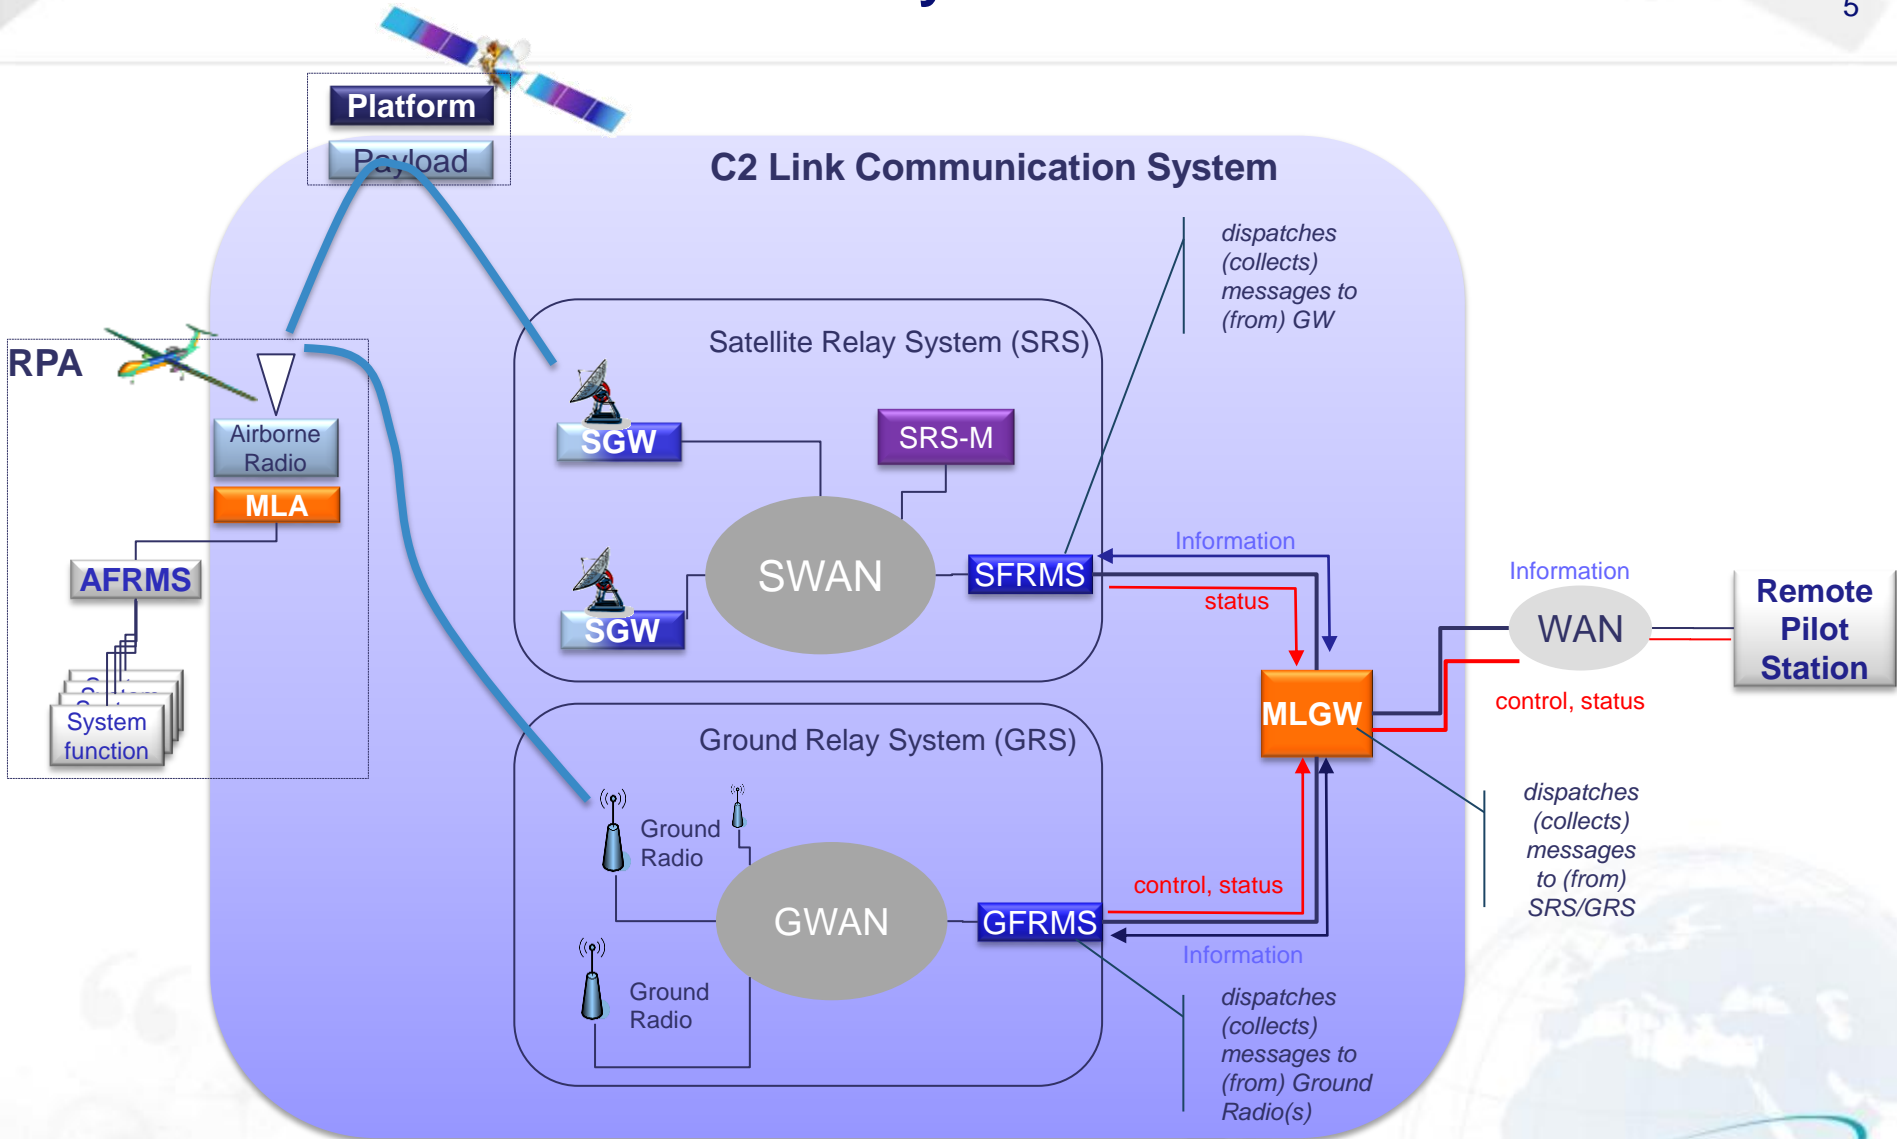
5

Platform

Payload

C2 Link Communication System

dispatches (collects) messages to (from) GW

RPA

Satellite Relay System (SRS)

Airborne Radio

MLA

SGW

SRS-M

AFRMS

SWAN

SFRMS

Information

status

SGW

Information

WAN

Remote Pilot Station

System function

MLGW

control, status

Ground Relay System (GRS)

Ground Radio

dispatches (collects) messages to (from) SRS/GRS

GWAN

control, status

GFRMS

Information

Ground Radio

dispatches (collects) messages to (from) Ground Radio(s)